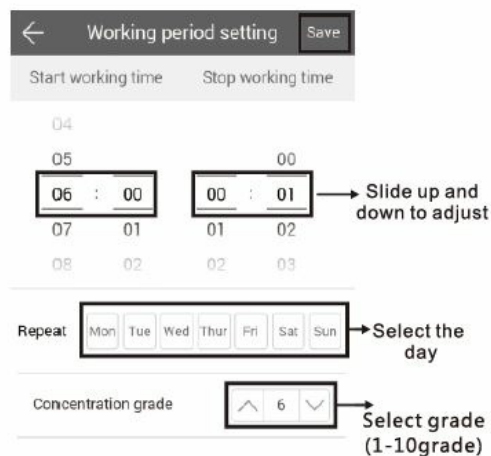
Working period setting
Save
Start working time
Stop working time

04
05
00
06 : 00
00 : 01
Slide up and down to adjust
07
01
01
02
08
02
02
03

Repeat
Mon
Tue
Wed
Thur
Fri
Sat
Sun
Select the day

Concentration grade
6
Select grade (1-10grade)